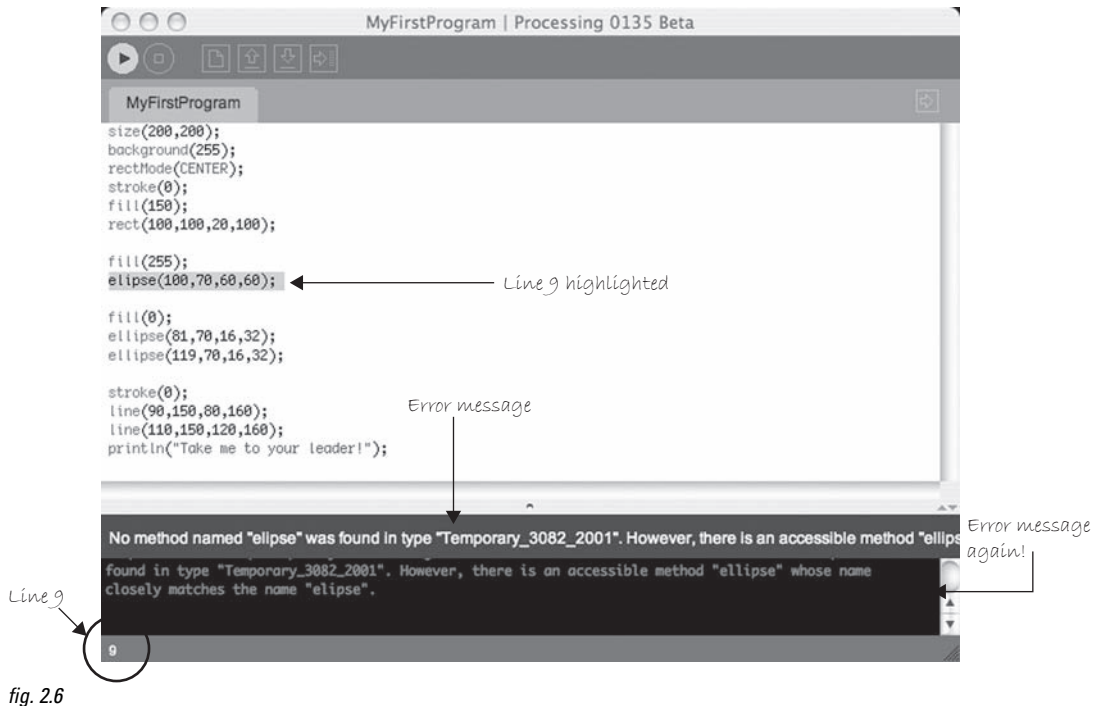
MyFirstProgram | Processing 0135 Beta

MyFirstProgram

size(200,200);
background(255);
rectMode(CENTER);
stroke(0);
fill(150);
rect(100,100,20,100);

fill(255);
elipse(100,70,60,60);

fill(0);
ellipse(81,70,16,32);
ellipse(119,70,16,32);

stroke(0);
line(90,150,80,160);
line(110,150,120,160);
println("Take me to your leader!");

Line 9 highlighted

Error message

No method named "elipse" was found in type "Temporary_3082_2001". However, there is an accessible method "ellips

found in type "Temporary_3082_2001". However, there is an accessible method "ellipse" whose name closely matches the name "elipse".

Error message again!

Line 9

9

fig. 2.6